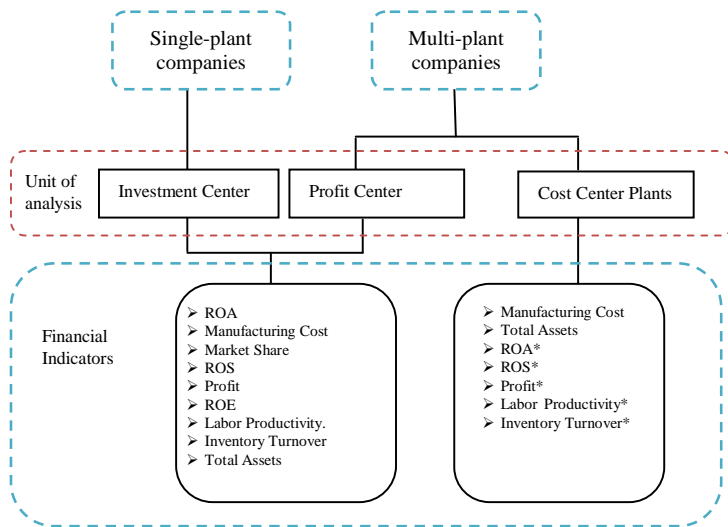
Single-plant companies

Multi-plant companies

Unit of analysis

Investment Center

Profit Center

Cost Center Plants

Financial Indicators

- ROA
- Manufacturing Cost
- Market Share
- ROS
- Profit
- ROE
- Labor Productivity.
- Inventory Turnover
- Total Assets

- Manufacturing Cost
- Total Assets
- ROA*
- ROS*
- Profit*
- Labor Productivity*
- Inventory Turnover*